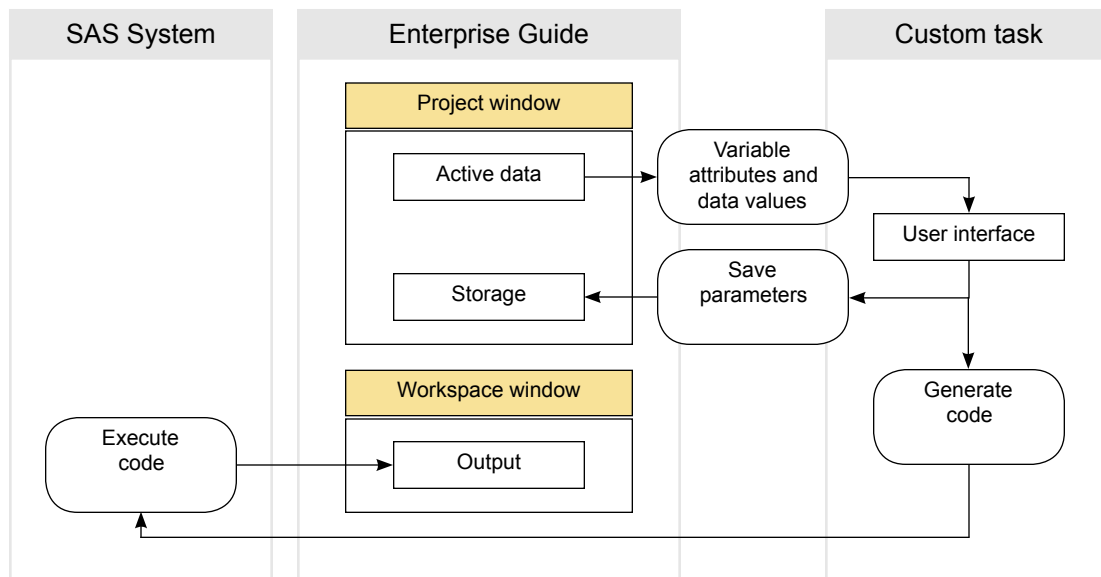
SAS System

Enterprise Guide

Custom task

Project window

Active data

Variable attributes and data values

User interface

Save parameters

Storage

Workspace window

Generate code

Execute code

Output